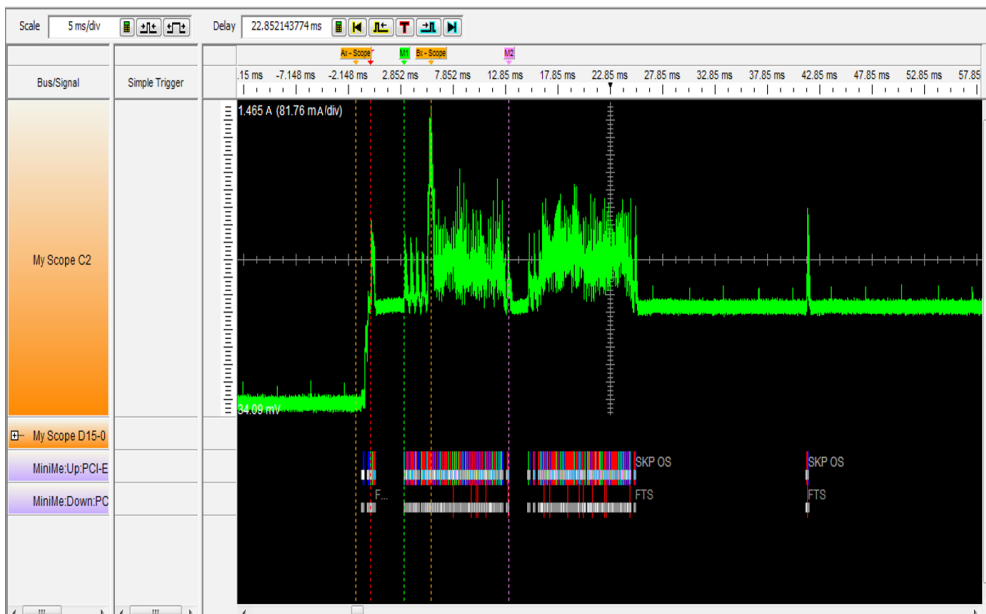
Scale 5 ms/div

Delay 22.852143774 ms

Ai - Scope M1 Bi - Scope M2

.15 ms -7.148 ms -2.148 ms 2.852 ms 7.852 ms 12.85 ms 17.85 ms 22.85 ms 27.85 ms 32.85 ms 37.85 ms 42.85 ms 47.85 ms 52.85 ms 57.85

Bus/Signal

Simple Trigger

1.465 A (81.76 mA/div)

My Scope C2

34.09 mV

My Scope D15-0

MiniMe:Up:PCI-E

SKP OS

SKP OS

MiniMe:Down:PC

F...

FTS

FTS